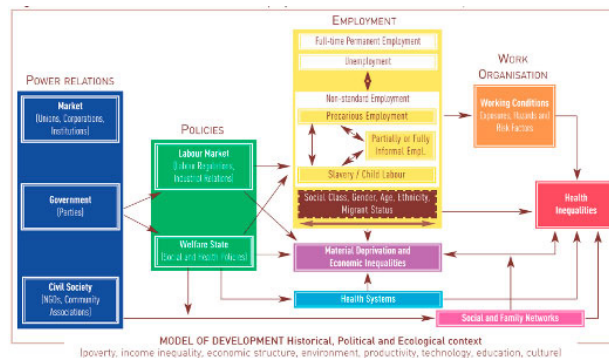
EMPLOYMENT

Full-time Permanent Employment

Unemployment

Non-standard Employment

Precarious Employment

Partially or Fully Informal Empl.

Slavery / Child Labour

Social Class, Gender, Age, Ethnicity, Migrant Status

WORK ORGANISATION

Working Conditions
Exposures, Hazards and Risk Factors

POWER RELATIONS

Market
(Unions, Corporations, Institutions)

Government
(Parties)

Civil Society
(NGOs, Community Associations)

POLICIES

Labour Market
(Labour Regulations, Industrial Relations)

Welfare State
(Social and Health Policies)

Material Deprivation and Economic Inequalities

Health Systems

Health Inequalities

Social and Family Networks

MODEL OF DEVELOPMENT Historical, Political and Ecological context
(poverty, income inequality, economic structure, environment, productivity, technology, education, culture)